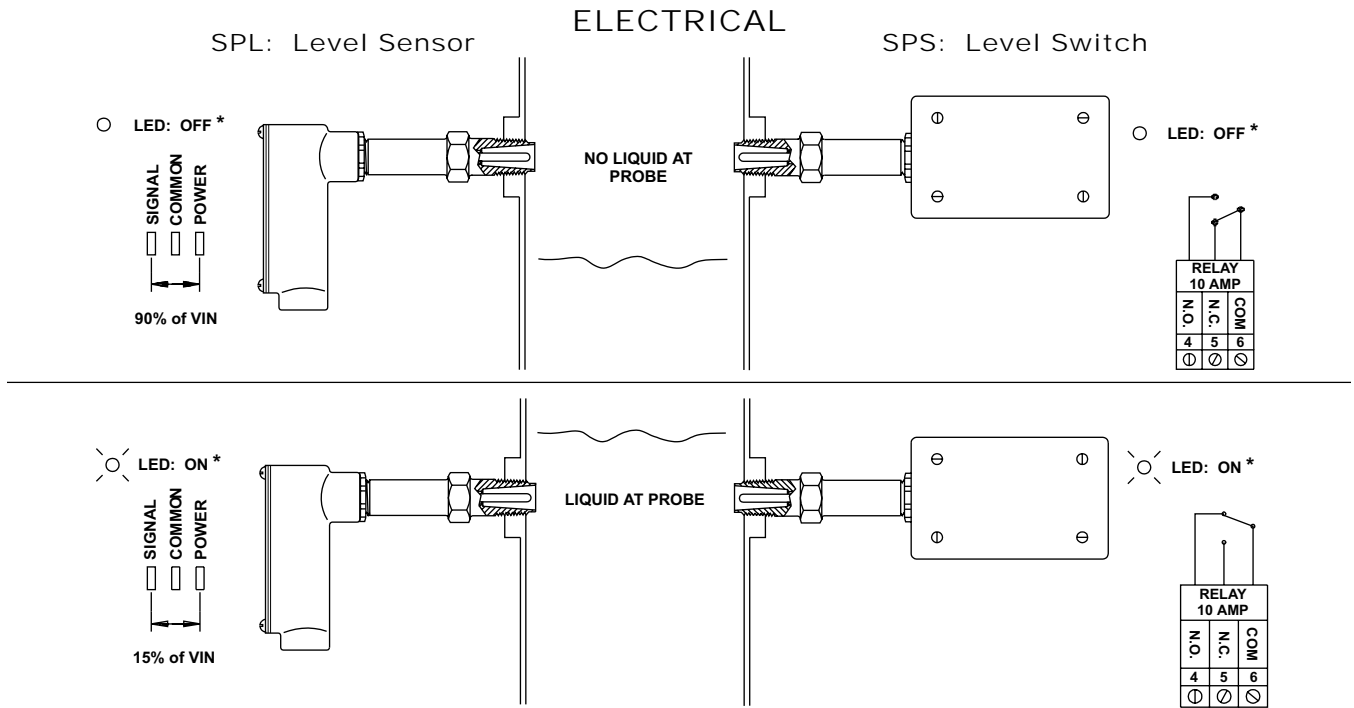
ELECTRICAL

SPL: Level Sensor

SPS: Level Switch

LED: OFF *

SIGNAL COMMON POWER

90% of VIN

NO LIQUID AT PROBE

LED: OFF *

RELAY 10 AMP

| N.O. | N.C. | COM |
|---|---|---|
| 4 | 5 | 6 |

LED: ON *

SIGNAL COMMON POWER

15% of VIN

LIQUID AT PROBE

LED: ON *

RELAY 10 AMP

| N.O. | N.C. | COM |
|---|---|---|
| 4 | 5 | 6 |